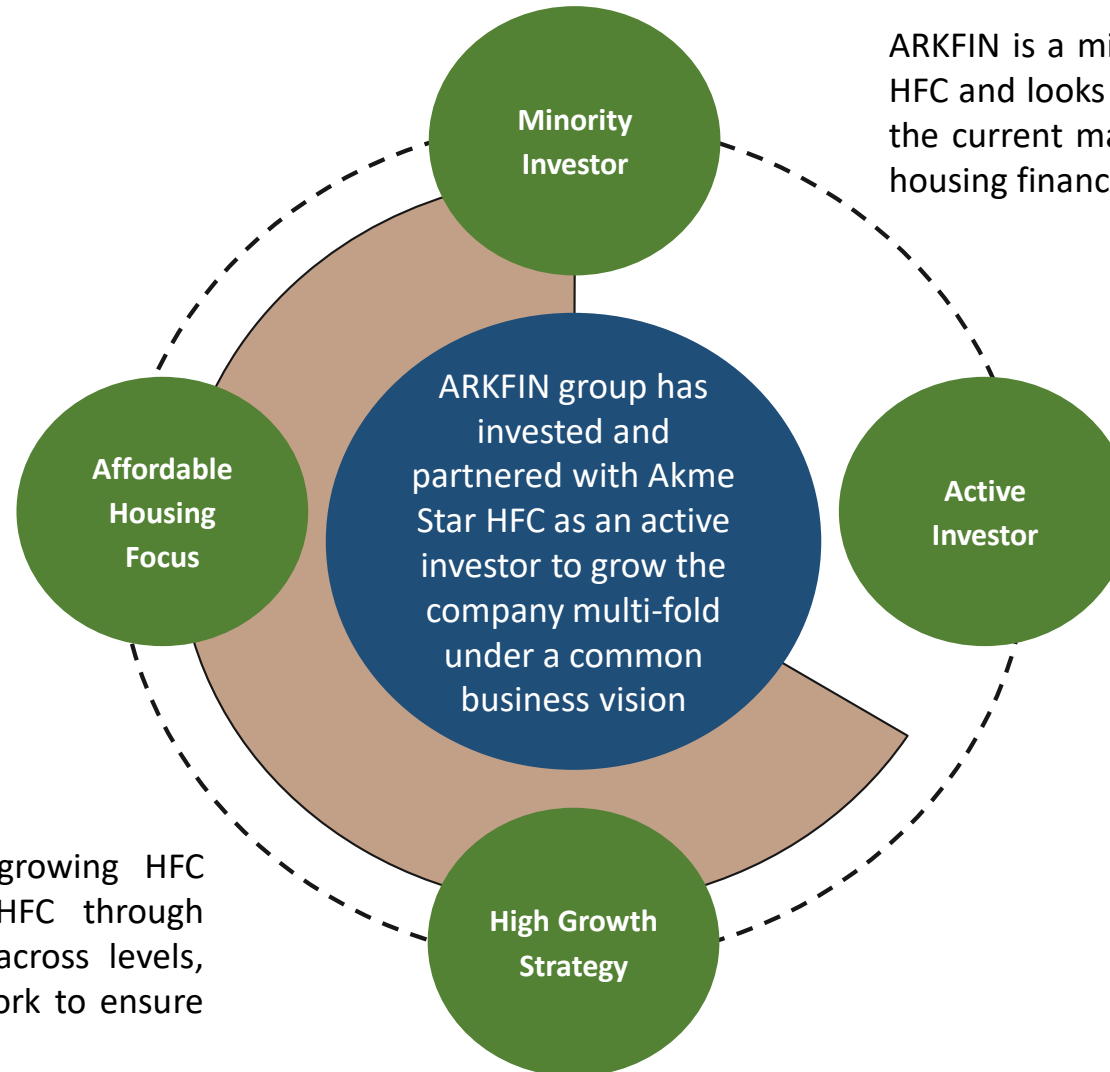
ARKFIN is a mi
HFC and looks
the current ma
housing financ

Minority Investor

Affordable Housing Focus

ARKFIN group has invested and partnered with Akme Star HFC as an active investor to grow the company multi-fold under a common business vision

Active Investor

growing HFC
HFC through
across levels,
ork to ensure

High Growth Strategy